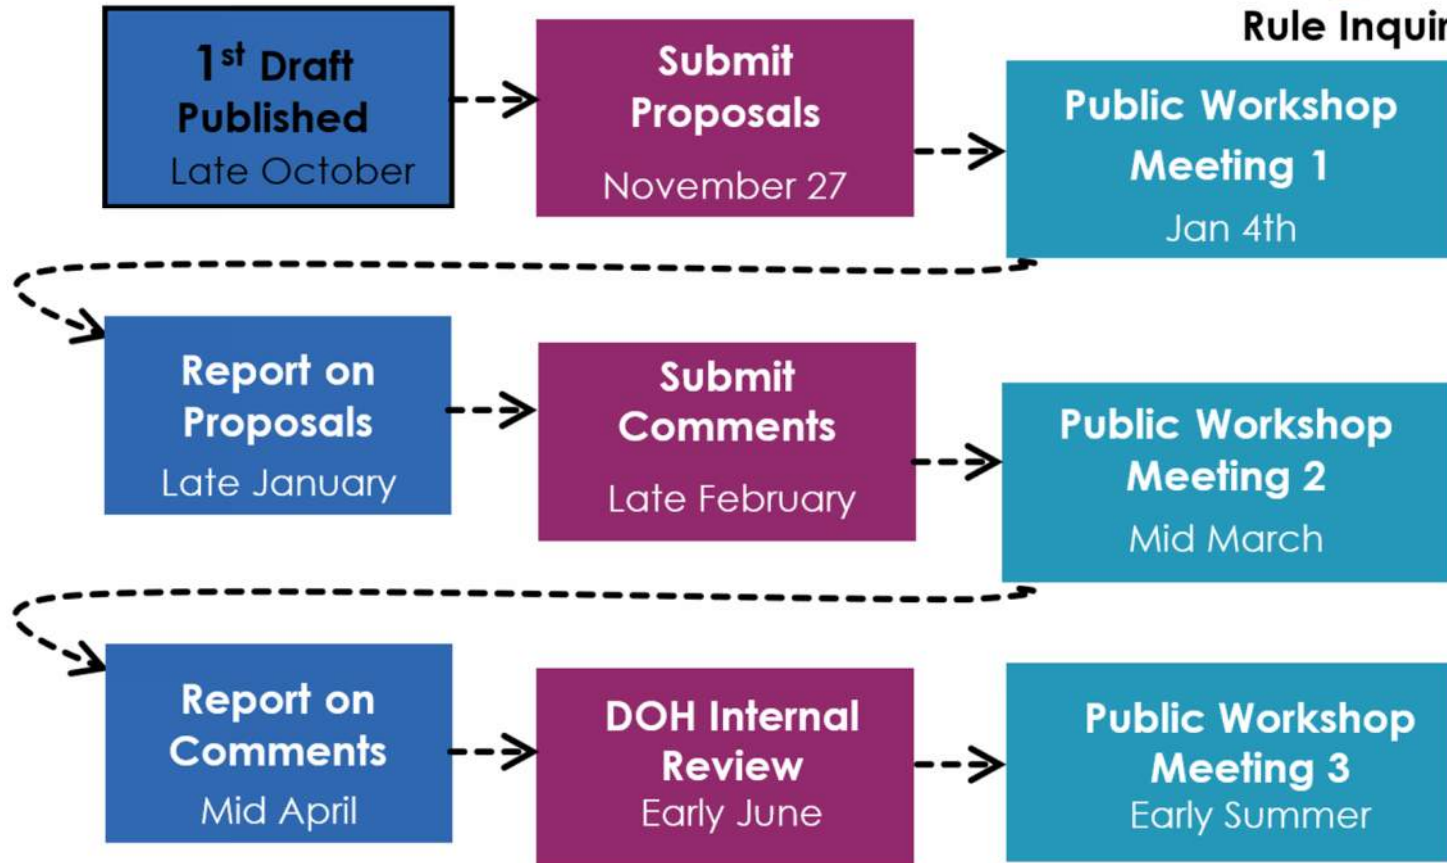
Rule Inqui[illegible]

$1^{st}$ Draft Published
Late October

Submit Proposals
November 27

Public Workshop Meeting 1
Jan 4th

Report on Proposals
Late January

Submit Comments
Late February

Public Workshop Meeting 2
Mid March

Report on Comments
Mid April

DOH Internal Review
Early June

Public Workshop Meeting 3
Early Summer